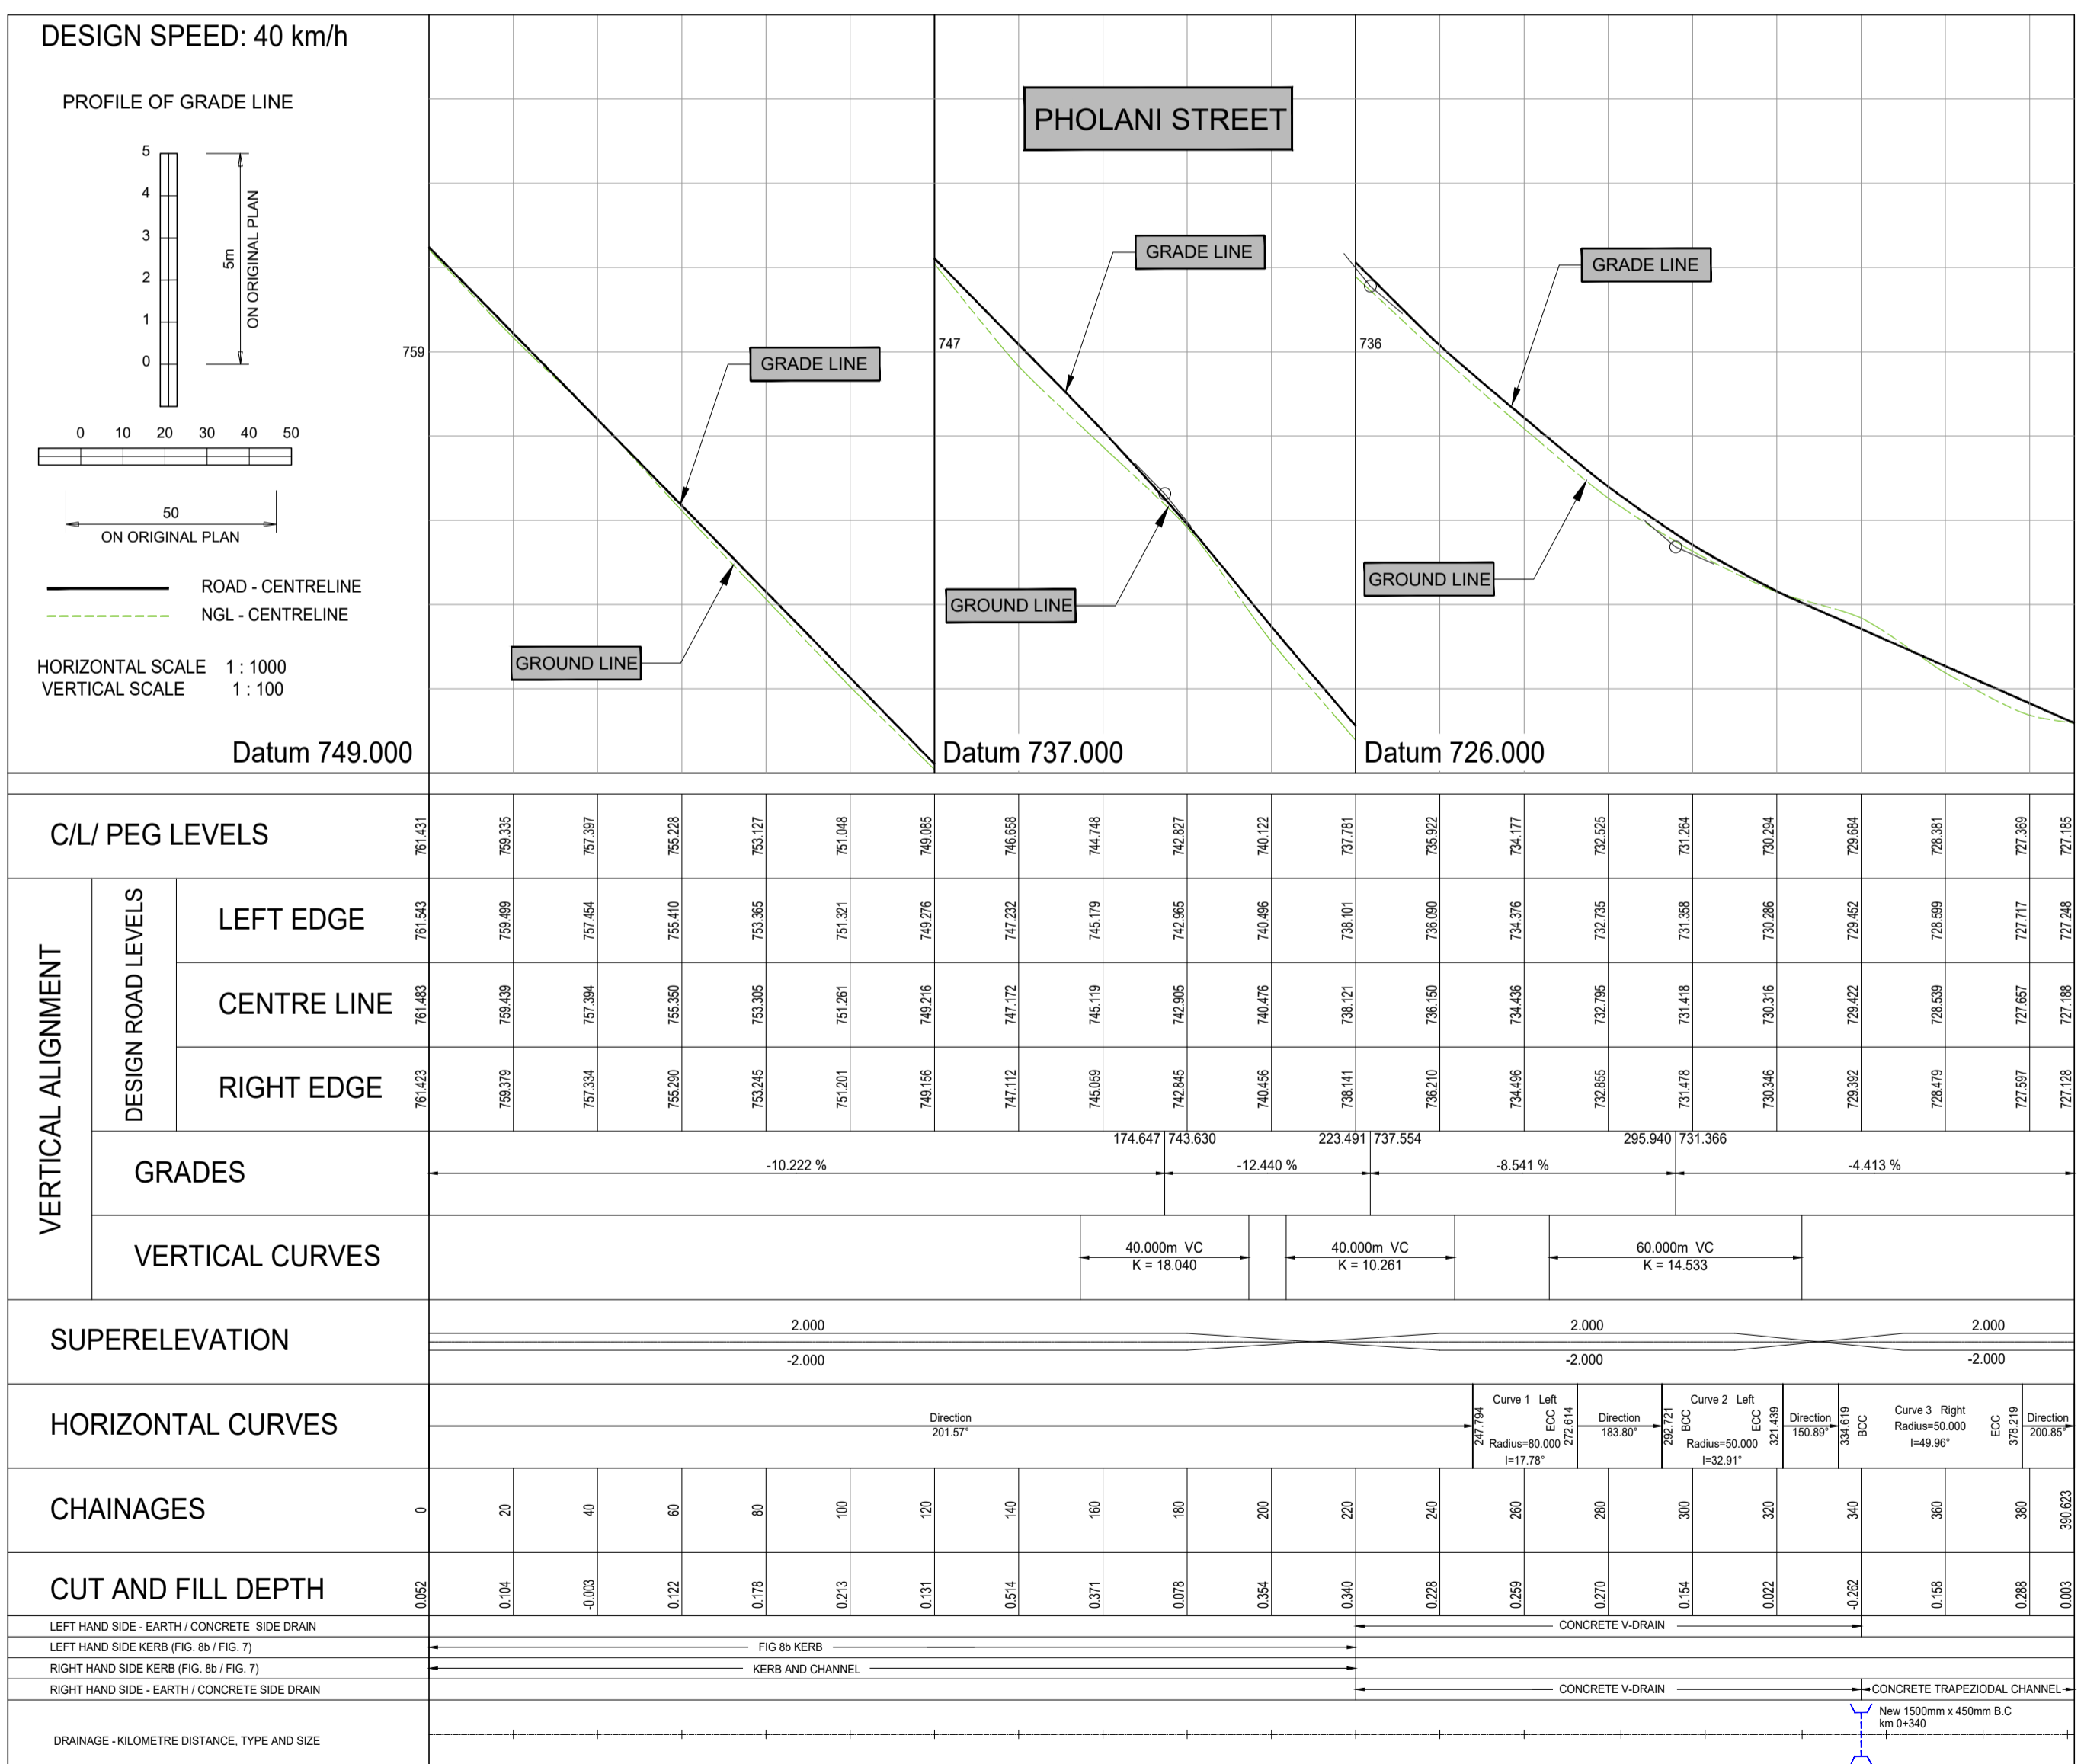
DESIGN SPEED: 40 km/h

PROFILE OF GRADE LINE

5
4
3
2
1
0

5m
ON ORIGINAL PLAN

0 10 20 30 40 50

50
ON ORIGINAL PLAN

ROAD - CENTRELINE
NGL - CENTRELINE

HORIZONTAL SCALE 1 : 1000
VERTICAL SCALE 1 : 100

Datum 749.000

759

GRADE LINE

GROUND LINE

PHOLANI STREET

747

GRADE LINE

GROUND LINE

Datum 737.000

736

GRADE LINE

GROUND LINE

Datum 726.000

C/L/ PEG LEVELS

| | | | | | | | | | | | | | | | | | | | | |
|---|---|---|---|---|---|---|---|---|---|---|---|---|---|---|---|---|---|---|---|---|
| C/L/ PEG LEVELS | 761.431 | 759.335 | 757.397 | 755.228 | 753.127 | 751.048 | 749.085 | 746.658 | 744.748 | 742.827 | 740.122 | 737.781 | 735.922 | 734.177 | 732.525 | 731.264 | 730.294 | 729.684 | 728.381 | 727.369 | 727.185 |
| LEFT EDGE | 761.543 | 759.499 | 757.454 | 755.410 | 753.365 | 751.321 | 749.276 | 747.232 | 745.179 | 742.965 | 740.496 | 738.101 | 736.090 | 734.376 | 732.735 | 731.358 | 730.286 | 729.452 | 728.599 | 727.717 | 727.248 |
| CENTRE LINE | 761.483 | 759.439 | 757.394 | 755.350 | 753.305 | 751.261 | 749.216 | 747.172 | 745.119 | 742.905 | 740.476 | 738.121 | 736.150 | 734.436 | 732.795 | 731.418 | 730.316 | 729.422 | 728.539 | 727.657 | 727.188 |
| RIGHT EDGE | 761.423 | 759.379 | 757.334 | 755.290 | 753.245 | 751.201 | 749.156 | 747.112 | 745.059 | 742.845 | 740.456 | 738.141 | 736.210 | 734.496 | 732.855 | 731.478 | 730.346 | 729.392 | 728.479 | 727.597 | 727.128 |

VERTICAL ALIGNMENT
DESIGN ROAD LEVELS

GRADES
174.647 743.630
223.491 737.554
295.940 731.366
-10.222 %
-12.440 %
-8.541 %
-4.413 %

VERTICAL CURVES
40.000m VC K = 18.040
40.000m VC K = 10.261
60.000m VC K = 14.533

SUPERELEVATION
2.000
-2.000
2.000
-2.000
2.000
-2.000

HORIZONTAL CURVES
Direction 201.57°
247.794
Curve 1 Left
Radius=80.000
I=17.78°
ECC 272.614
Direction 183.80°
292.721 BCC
Curve 2 Left
Radius=50.000
I=32.91°
ECC 321.439
Direction 150.89°
334.619 BCC
Curve 3 Right
Radius=50.000
I=49.96°
ECC 378.219
Direction 200.85°

CHAINAGES
0 20 40 60 80 100 120 140 160 180 200 220 240 260 280 300 320 340 360 380 390.623

CUT AND FILL DEPTH
0.052 0.104 -0.003 0.122 0.178 0.213 0.131 0.514 0.371 0.078 0.354 0.340 0.228 0.259 0.270 0.154 0.022 -0.262 0.158 0.288 0.003

LEFT HAND SIDE - EARTH / CONCRETE SIDE DRAIN
CONCRETE V-DRAIN
LEFT HAND SIDE KERB (FIG. 8b / FIG. 7)
FIG 8b KERB
RIGHT HAND SIDE KERB (FIG. 8b / FIG. 7)
KERB AND CHANNEL
RIGHT HAND SIDE - EARTH / CONCRETE SIDE DRAIN
CONCRETE V-DRAIN
CONCRETE TRAPEZIODAL CHANNEL
DRAINAGE - KILOMETRE DISTANCE, TYPE AND SIZE
New 1500mm x 450mm B.C
km 0+340